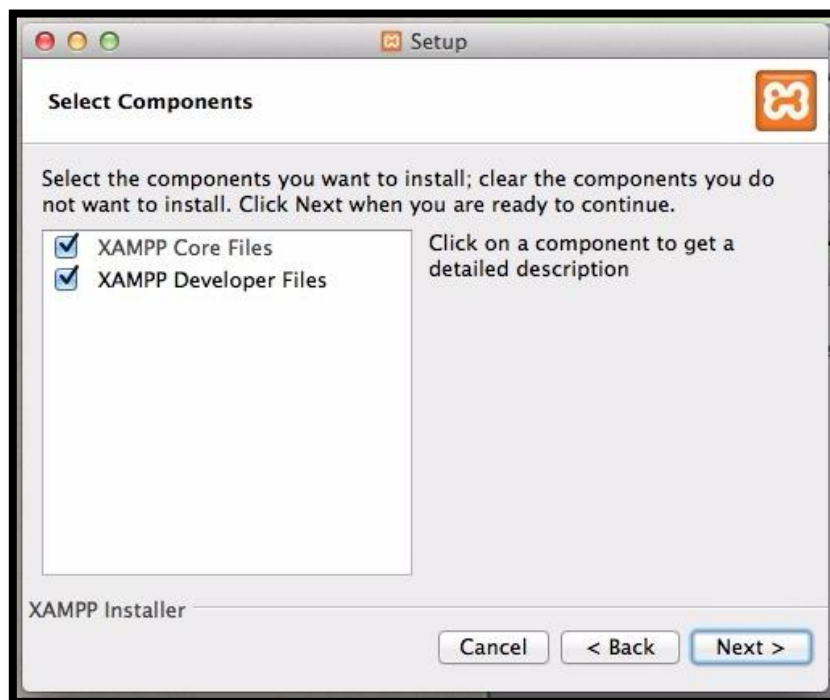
Setup

Select Components

Select the components you want to install; clear the components you do not want to install. Click Next when you are ready to continue.

XAMPP Core Files
XAMPP Developer Files

Click on a component to get a detailed description

XAMPP Installer

Cancel
< Back
Next >